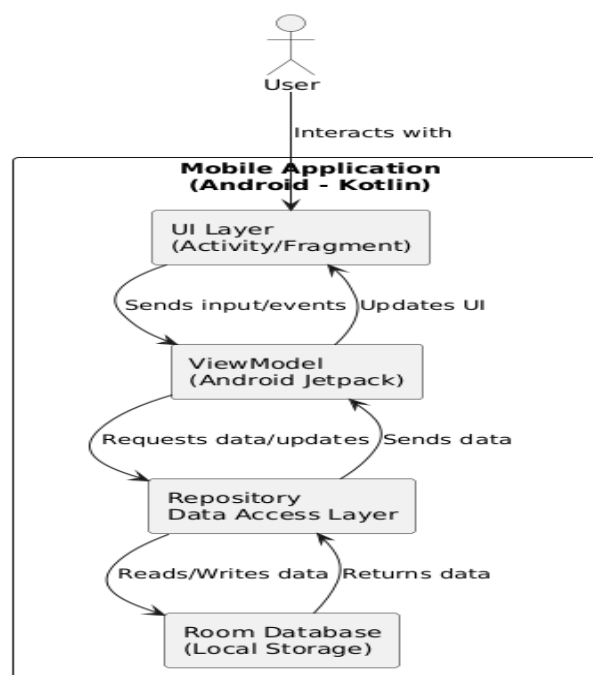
User

Interacts with

Mobile Application
(Android - Kotlin)

UI Layer
(Activity/Fragment)

Sends input/events

Updates UI

ViewModel
(Android Jetpack)

Requests data/updates

Sends data

Repository
Data Access Layer

Reads/Writes data

Returns data

Room Database
(Local Storage)